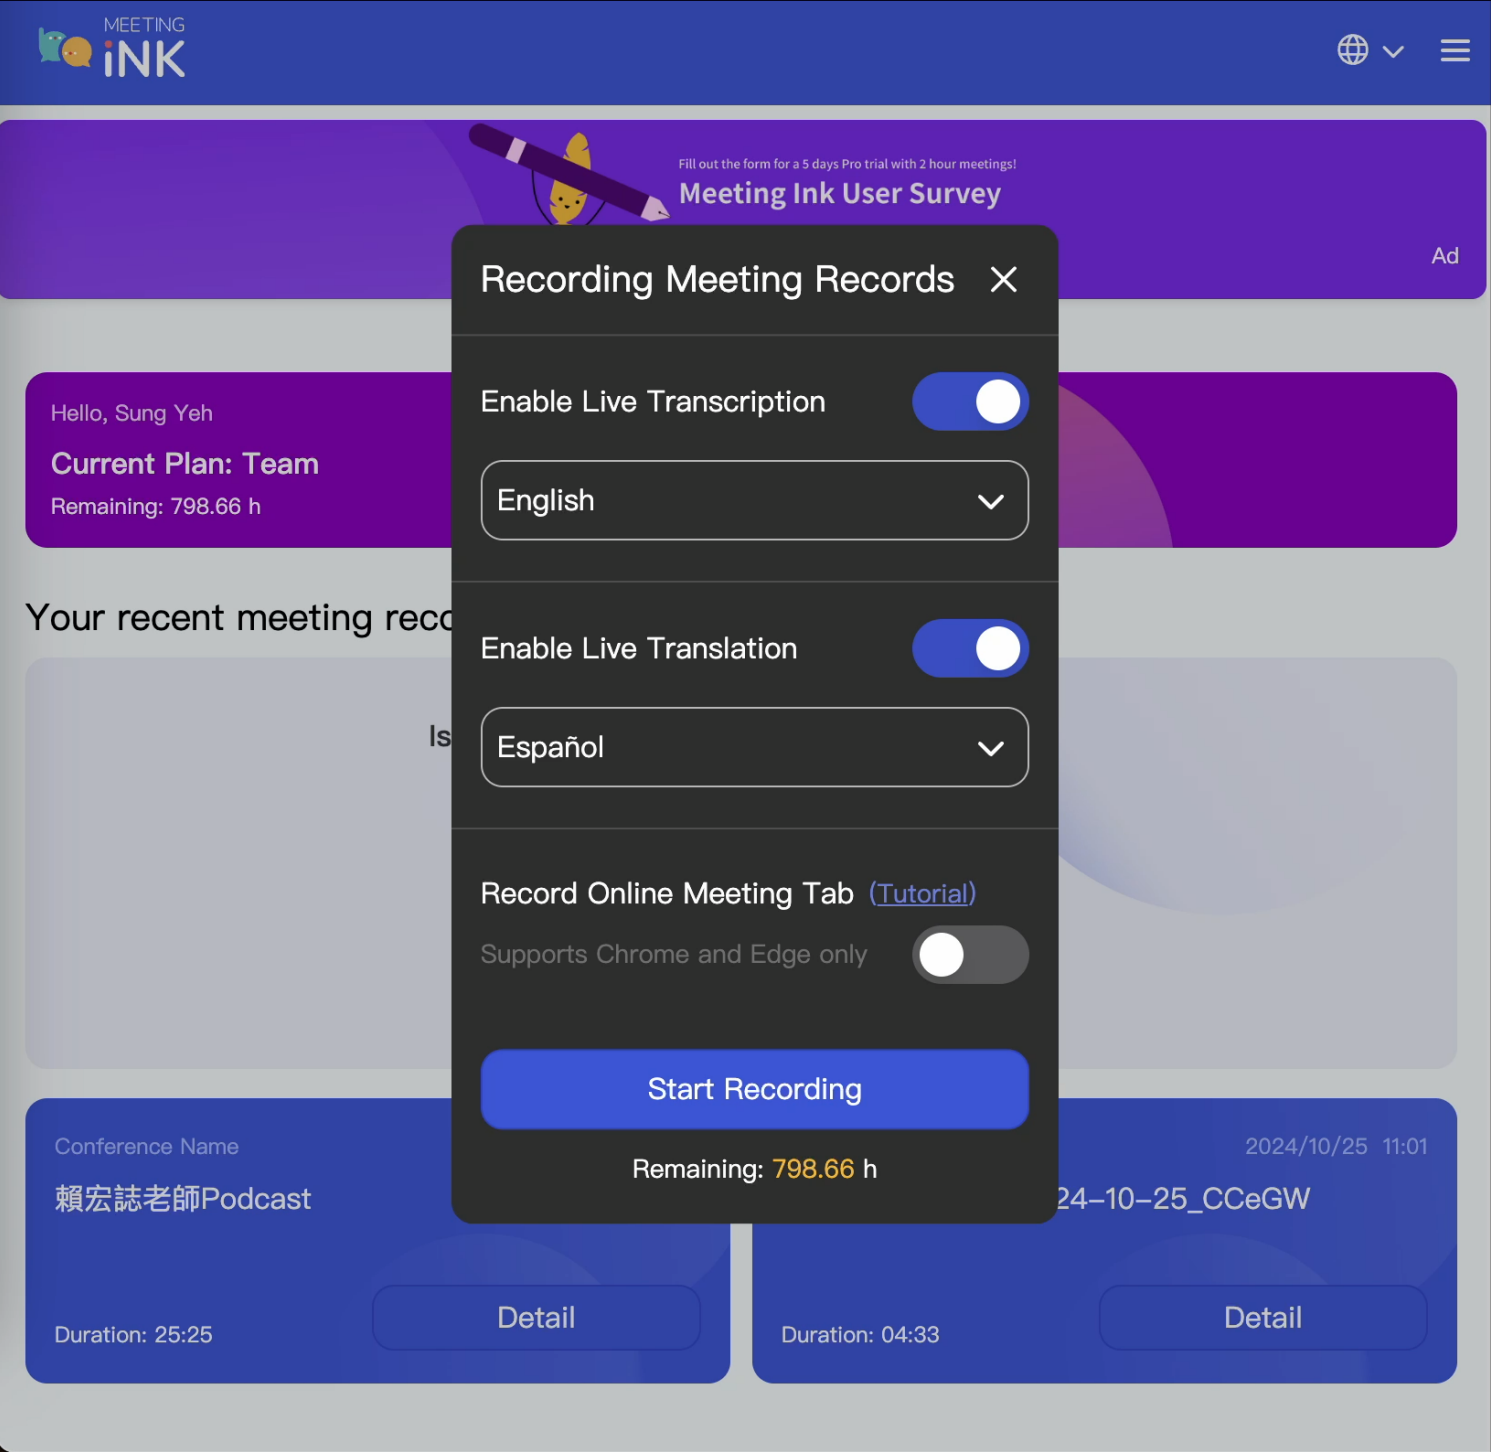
MEETING
iNK

Fill out the form for a 5 days Pro trial with 2 hour meetings!
Meeting Ink User Survey

Ad

Hello, Sung Yeh
Current Plan: Team
Remaining: 798.66 h

Your recent meeting reco

Is

Recording Meeting Records

Enable Live Transcription

English

Enable Live Translation

Español

Record Online Meeting Tab (Tutorial)

Supports Chrome and Edge only

Start Recording

Remaining: 798.66 h

Conference Name
賴宏誌老師Podcast
Duration: 25:25
Detail

2024/10/25 11:01
24-10-25_CCeGW
Duration: 04:33
Detail